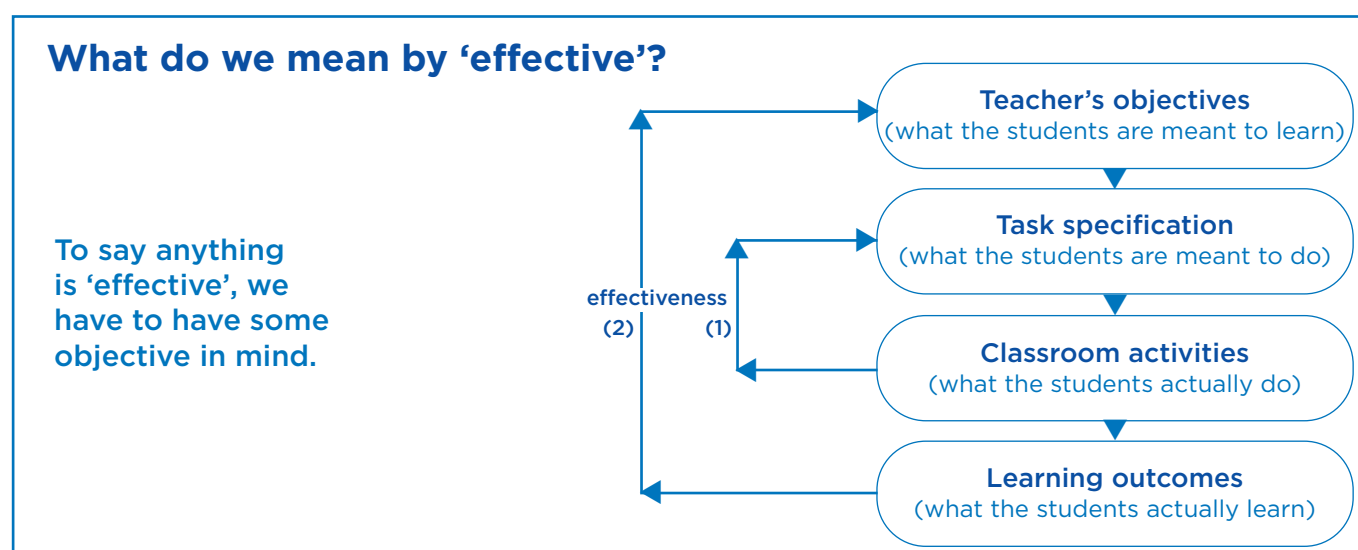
What do we mean by ‘effective’?

To say anything is ‘effective’, we have to have some objective in mind.

Teacher’s objectives
(what the students are meant to learn)

Task specification
(what the students are meant to do)

Classroom activities
(what the students actually do)

Learning outcomes
(what the students actually learn)

effectiveness
(2)
(1)